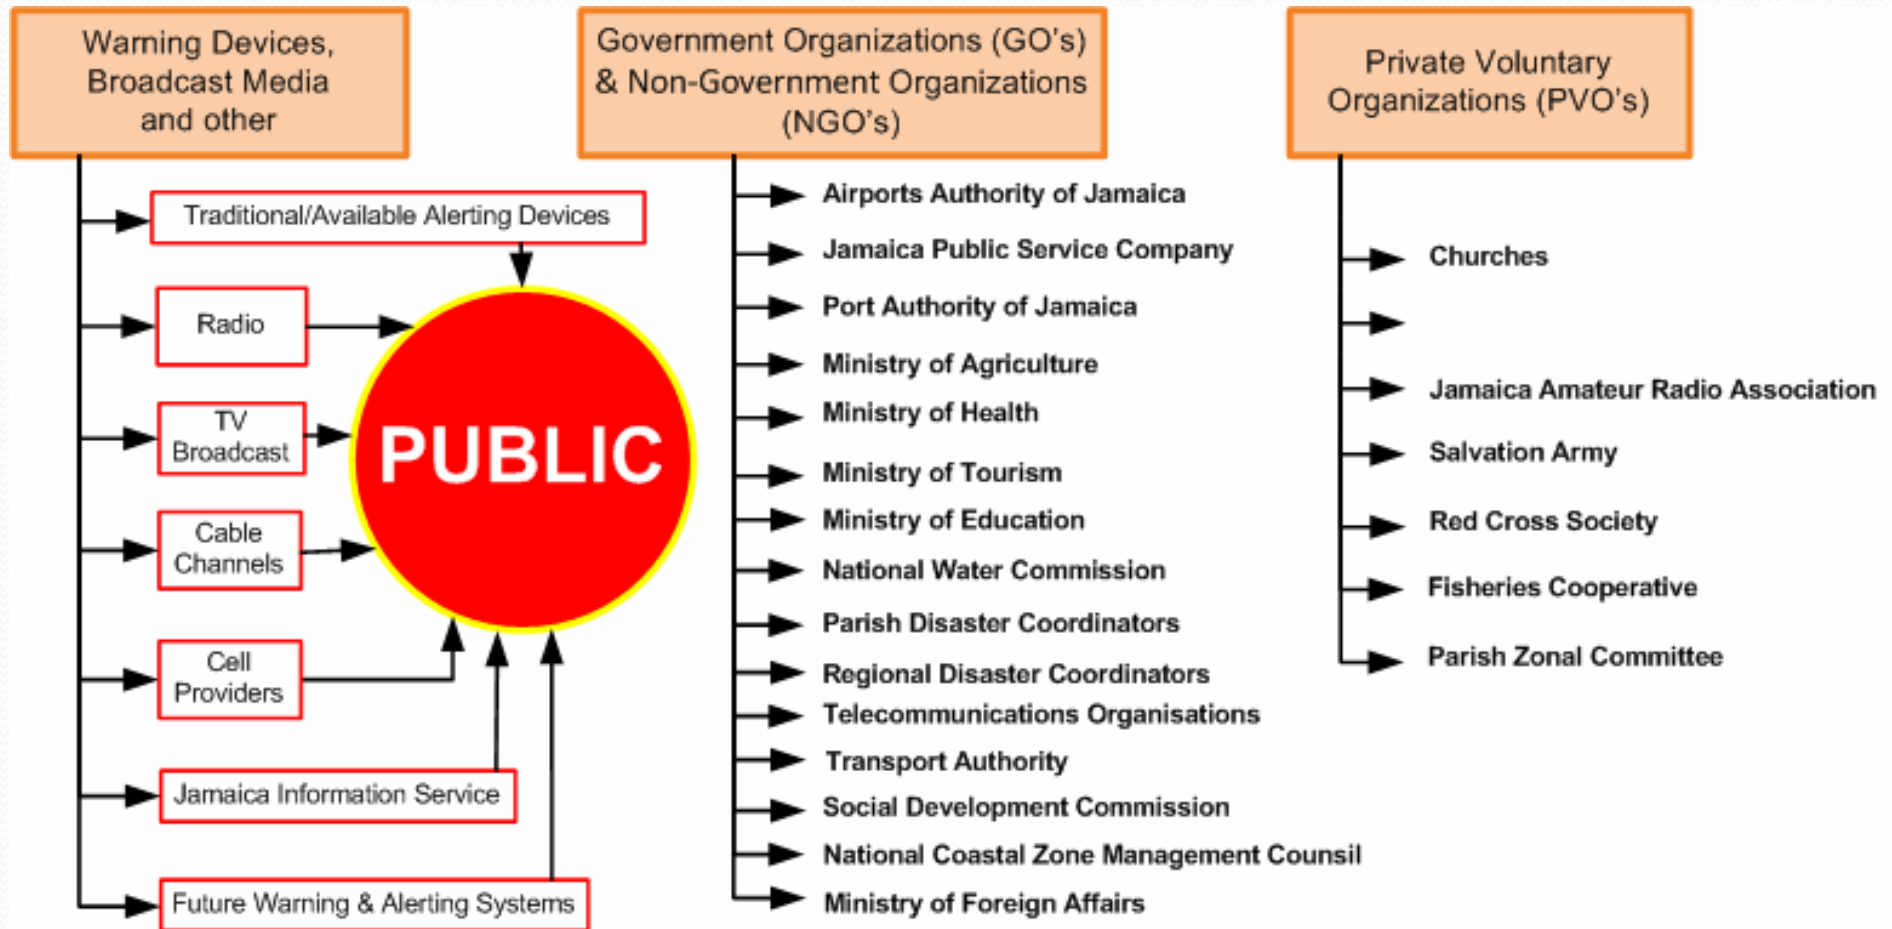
Warning Devices, Broadcast Media and other

Government Organizations (GO's) & Non-Government Organizations (NGO's)

Private Voluntary Organizations (PVO's)

Traditional/Available Alerting Devices

Radio

TV Broadcast

Cable Channels

Cell Providers

Jamaica Information Service

Future Warning & Alerting Systems

PUBLIC

Airports Authority of Jamaica
Jamaica Public Service Company
Port Authority of Jamaica
Ministry of Agriculture
Ministry of Health
Ministry of Tourism
Ministry of Education
National Water Commission
Parish Disaster Coordinators
Regional Disaster Coordinators
Telecommunications Organisations
Transport Authority
Social Development Commission
National Coastal Zone Management Counsil
Ministry of Foreign Affairs

Churches
Jamaica Amateur Radio Association
Salvation Army
Red Cross Society
Fisheries Cooperative
Parish Zonal Committee